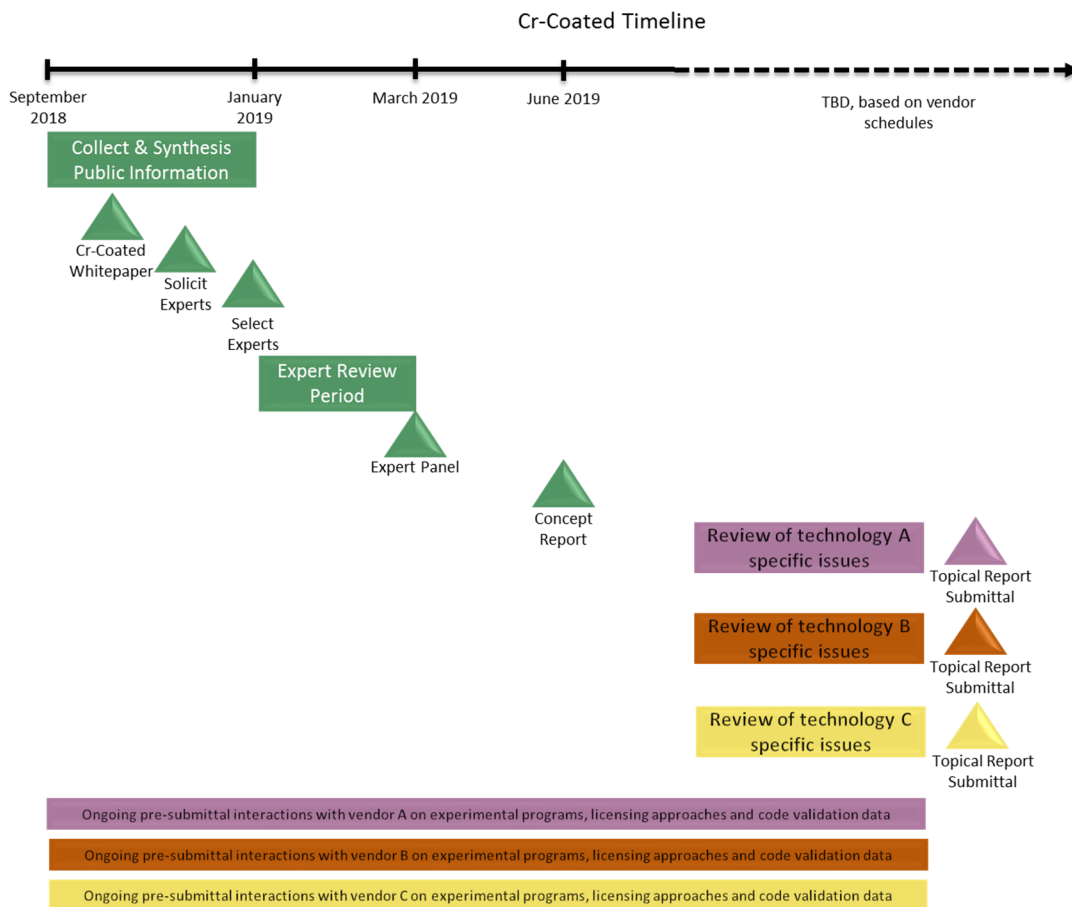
Cr-Coated Timeline

September 2018

January 2019

March 2019

June 2019

TBD, based on vendor schedules

Collect & Synthesis Public Information

Cr-Coated Whitepaper

Solicit Experts

Select Experts

Expert Review Period

Expert Panel

Concept Report

Review of technology A specific issues

Topical Report Submittal

Review of technology B specific issues

Topical Report Submittal

Review of technology C specific issues

Topical Report Submittal

Ongoing pre-submittal interactions with vendor A on experimental programs, licensing approaches and code validation data

Ongoing pre-submittal interactions with vendor B on experimental programs, licensing approaches and code validation data

Ongoing pre-submittal interactions with vendor C on experimental programs, licensing approaches and code validation data